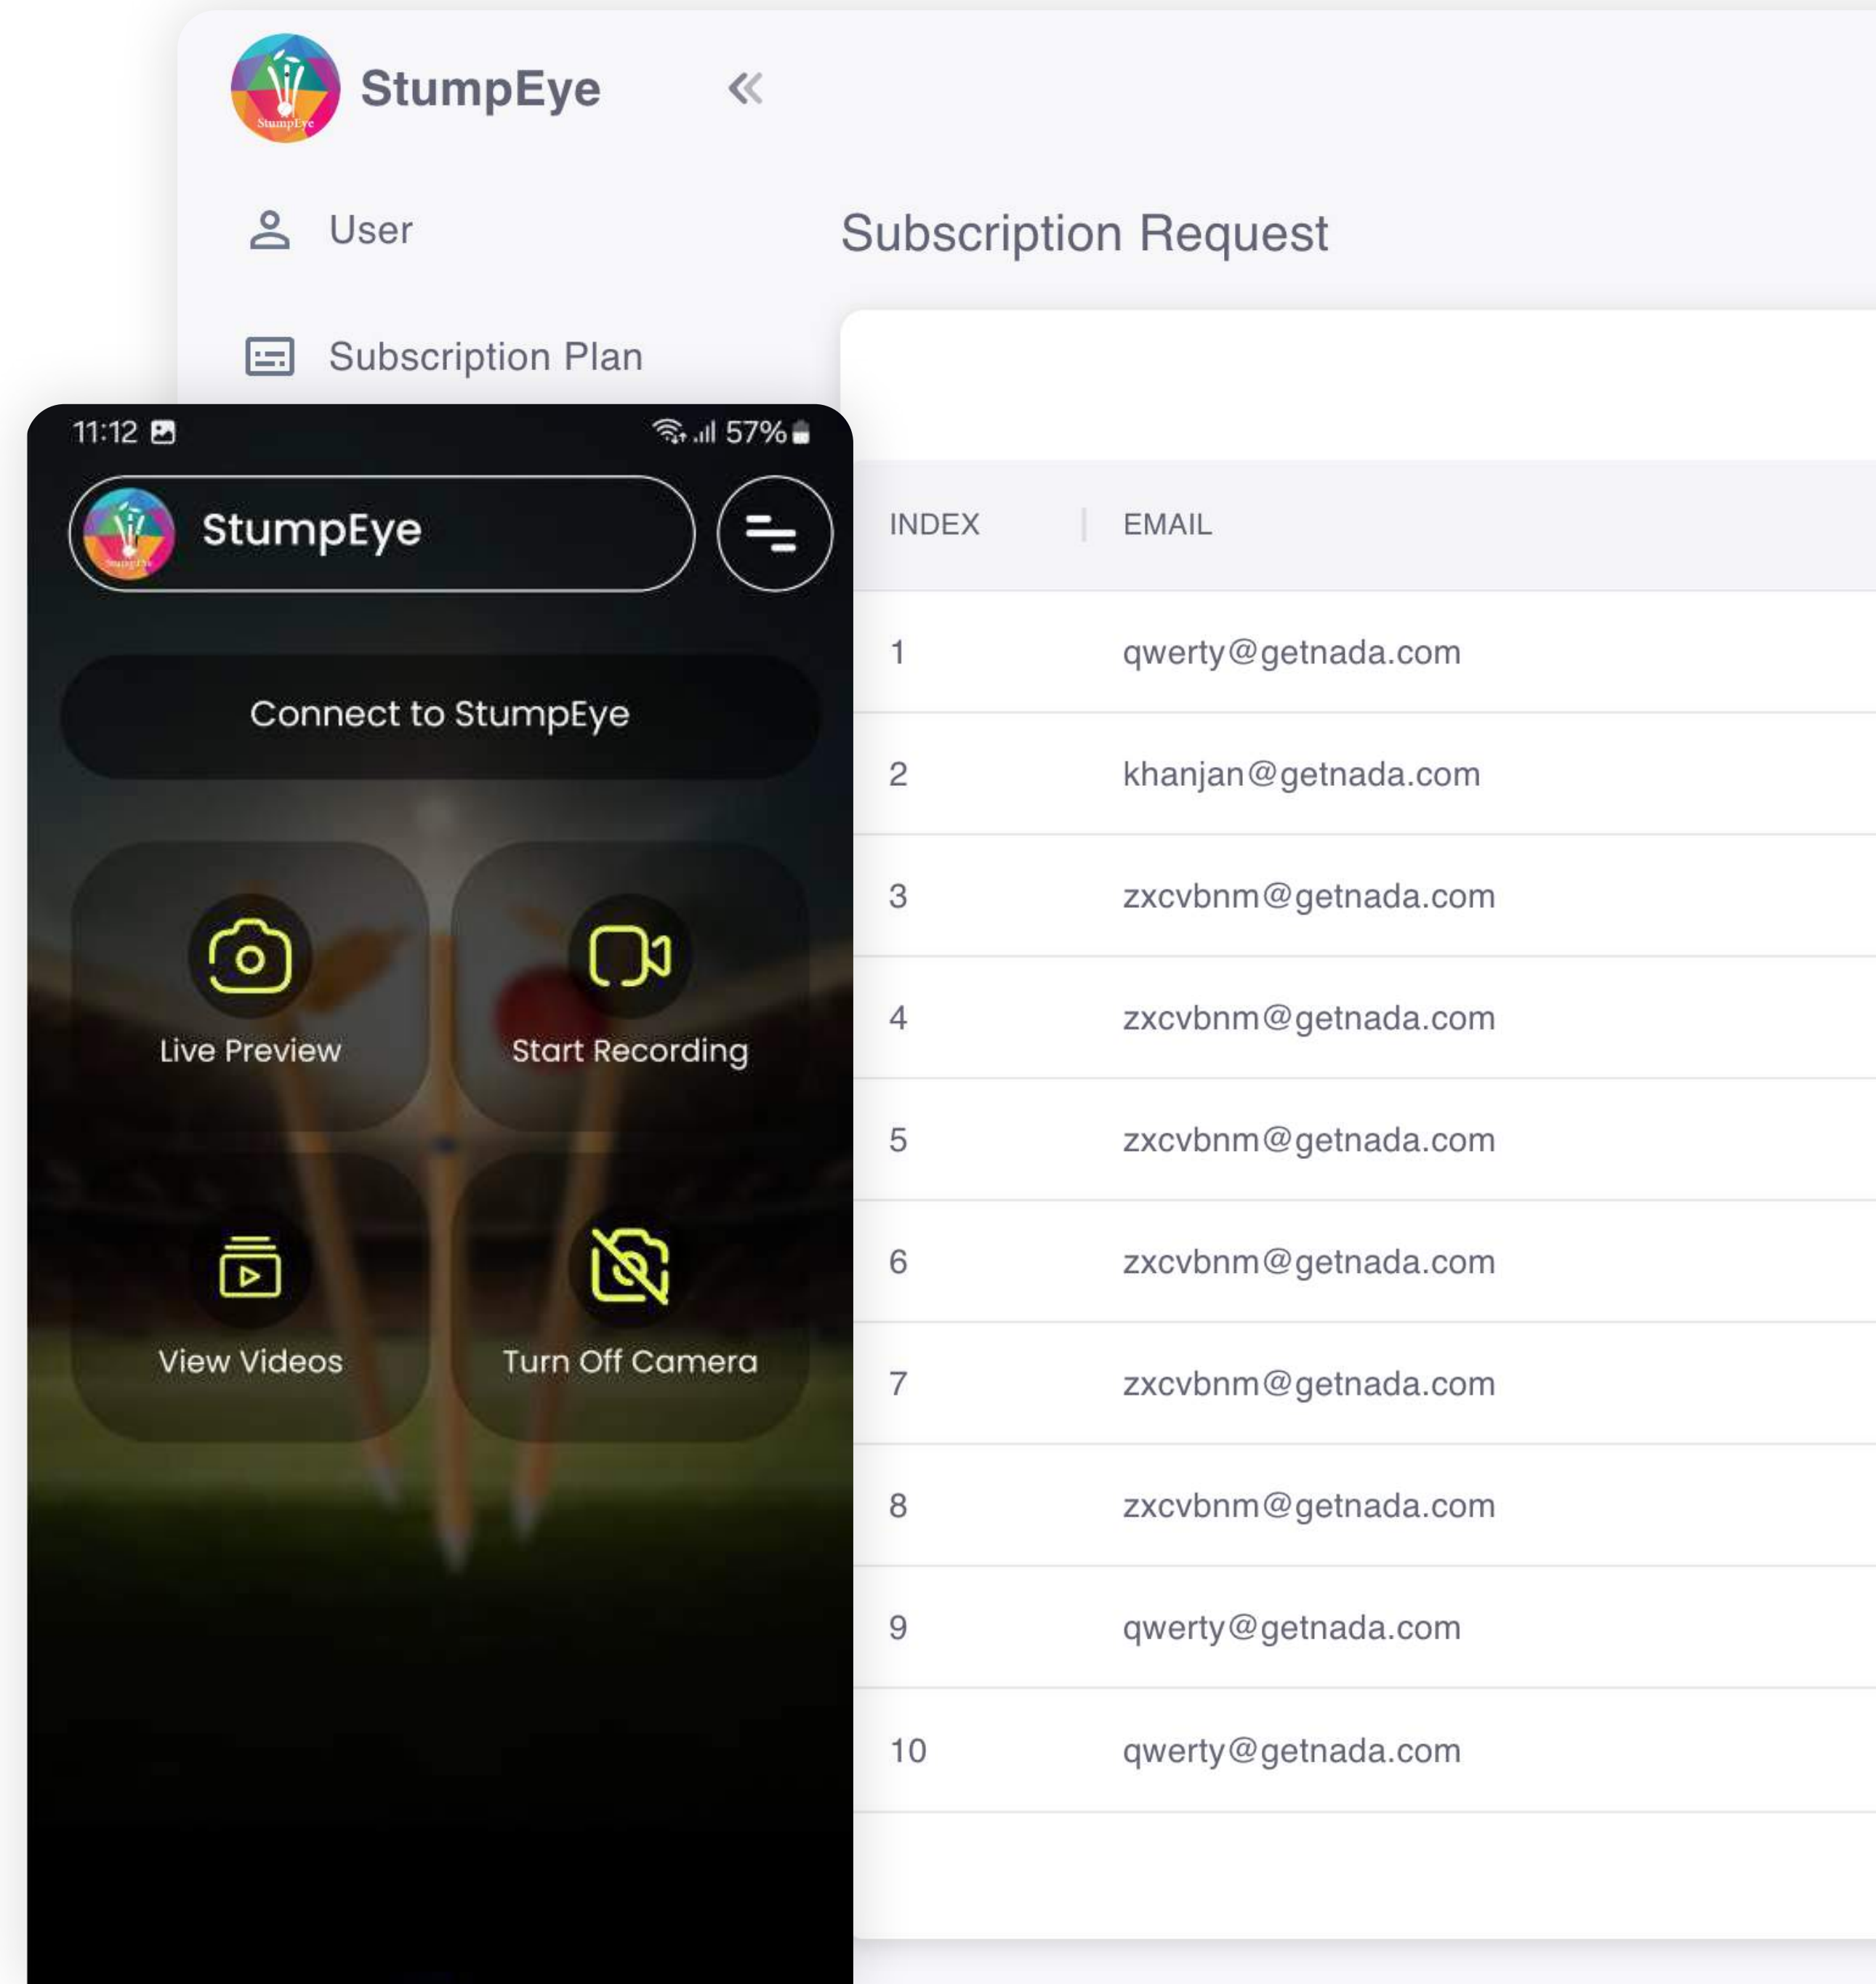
StumpEye

User

Subscription Plan

Subscription Request

11:12

57%

StumpEye

Connect to StumpEye

Live Preview

Start Recording

View Videos

Turn Off Camera

| INDEX | EMAIL |
|---|---|
| 1 | qwerty@getnada.com |
| 2 | khanjan@getnada.com |
| 3 | zxcvbnm@getnada.com |
| 4 | zxcvbnm@getnada.com |
| 5 | zxcvbnm@getnada.com |
| 6 | zxcvbnm@getnada.com |
| 7 | zxcvbnm@getnada.com |
| 8 | zxcvbnm@getnada.com |
| 9 | qwerty@getnada.com |
| 10 | qwerty@getnada.com |